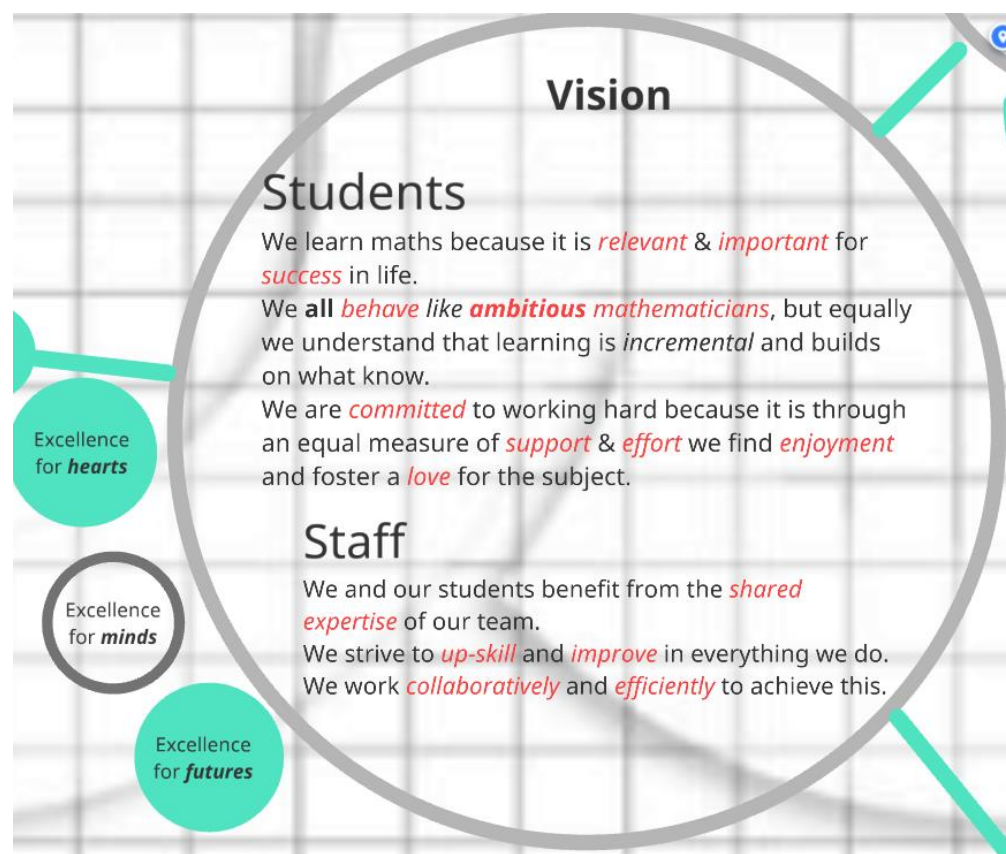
Vision

Students

We learn maths because it is relevant & important for success in life.
We all behave like ambitious mathematicians, but equally we understand that learning is incremental and builds on what know.
We are committed to working hard because it is through an equal measure of support & effort we find enjoyment and foster a love for the subject.

Staff

We and our students benefit from the shared expertise of our team.
We strive to up-skill and improve in everything we do.
We work collaboratively and efficiently to achieve this.

Excellence for hearts

Excellence for minds

Excellence for futures